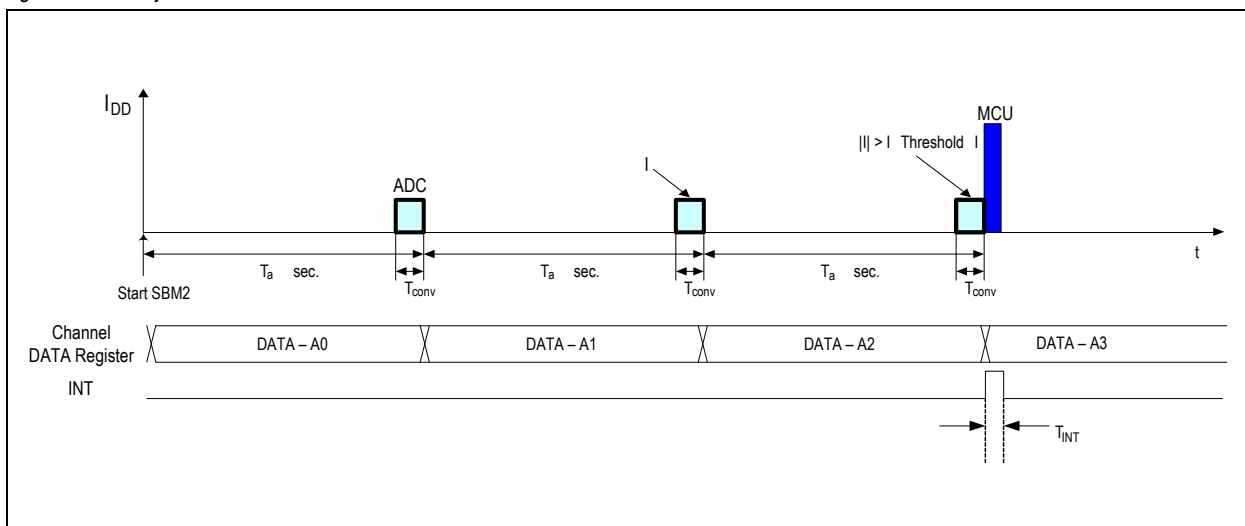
$I_{DD}$

MCU

|I| > I Threshold I

I

ADC

t

$T_a$ sec.

$T_a$ sec.

$T_a$ sec.

Start SBM2

$T_{conv}$

$T_{conv}$

$T_{conv}$

Channel DATA Register

DATA – A0

DATA – A1

DATA – A2

DATA – A3

INT

$T_{INT}$